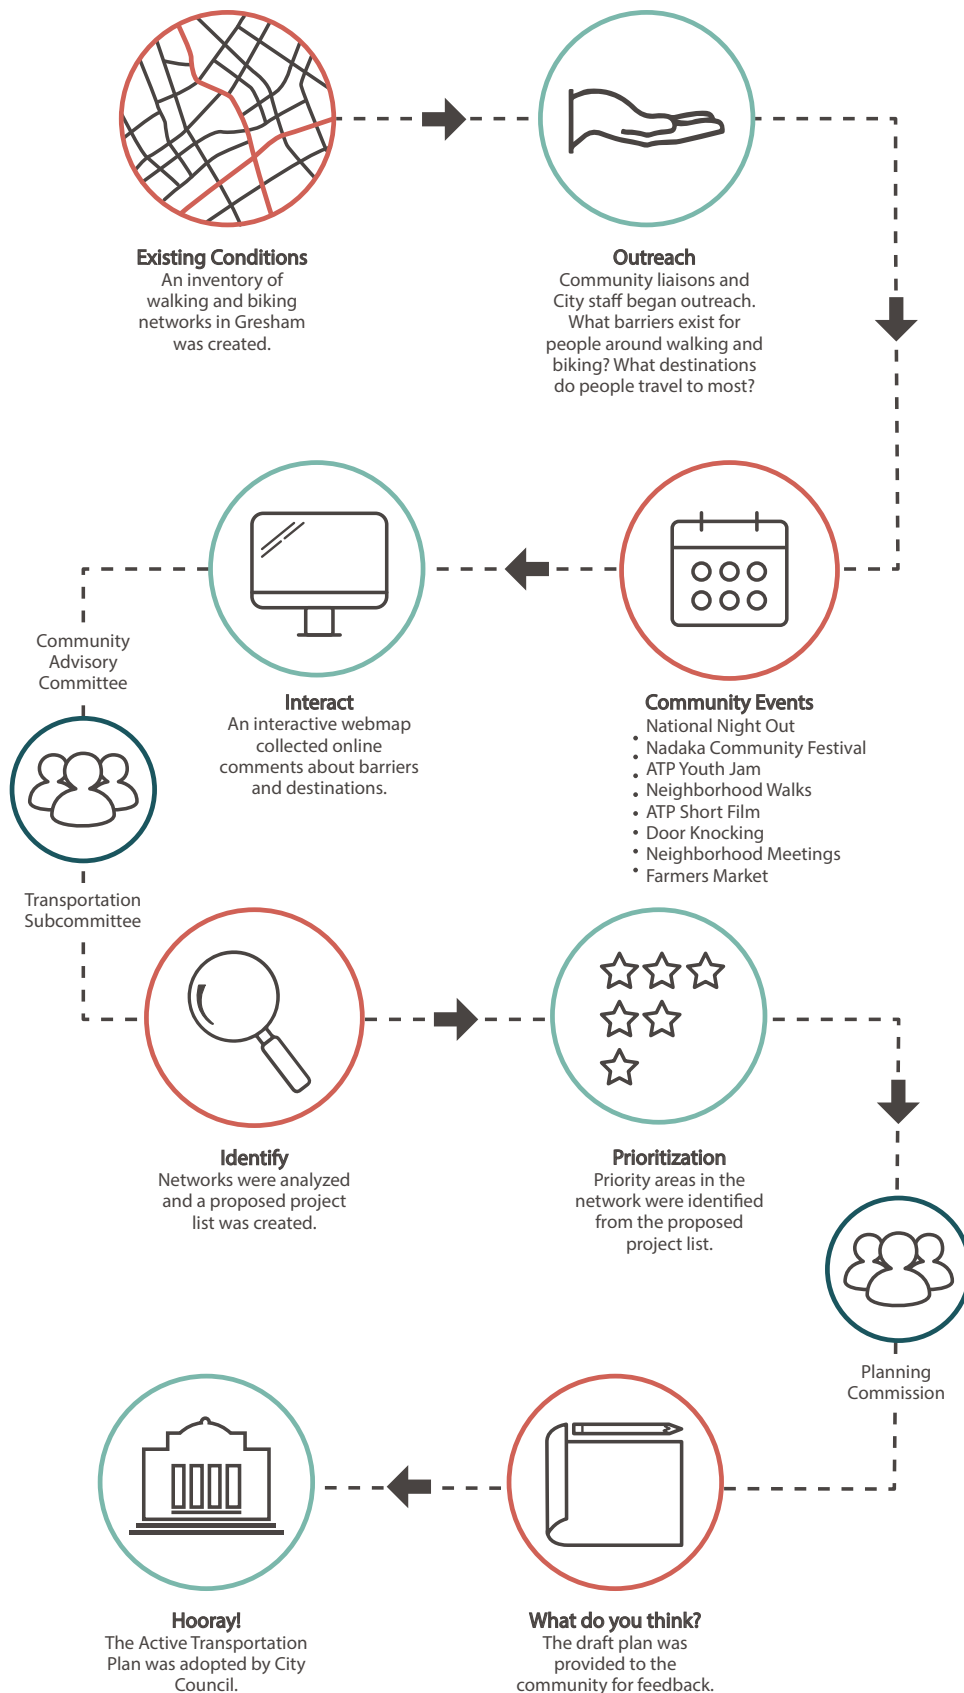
Existing Conditions
An inventory of walking and biking networks in Gresham was created.

Outreach
Community liaisons and City staff began outreach. What barriers exist for people around walking and biking? What destinations do people travel to most?

Community Advisory Committee

Interact
An interactive webmap collected online comments about barriers and destinations.

Community Events
- National Night Out
- Nadaka Community Festival
- ATP Youth Jam
- Neighborhood Walks
- ATP Short Film
- Door Knocking
- Neighborhood Meetings
- Farmers Market

Transportation Subcommittee

Identify
Networks were analyzed and a proposed project list was created.

Prioritization
Priority areas in the network were identified from the proposed project list.

Planning Commission

Hooray!
The Active Transportation Plan was adopted by City Council.

What do you think?
The draft plan was provided to the community for feedback.